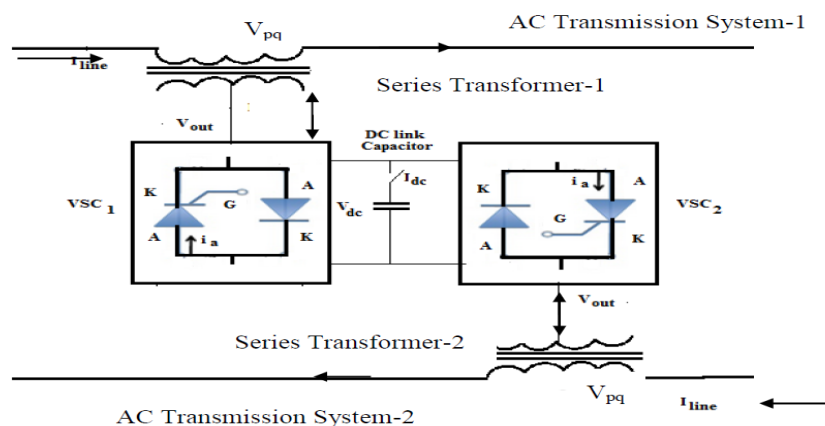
$V_{pq}$

AC Transmission System-1

$I_{line}$

Series Transformer-1

$V_{out}$

DC link Capacitor

$I_{dc}$

$VSC_1$

K

G

A

A

K

$i_a$

$V_{dc}$

K

$i_a$

A

G

A

K

$VSC_2$

$V_{out}$

Series Transformer-2

$V_{pq}$

$I_{line}$

AC Transmission System-2